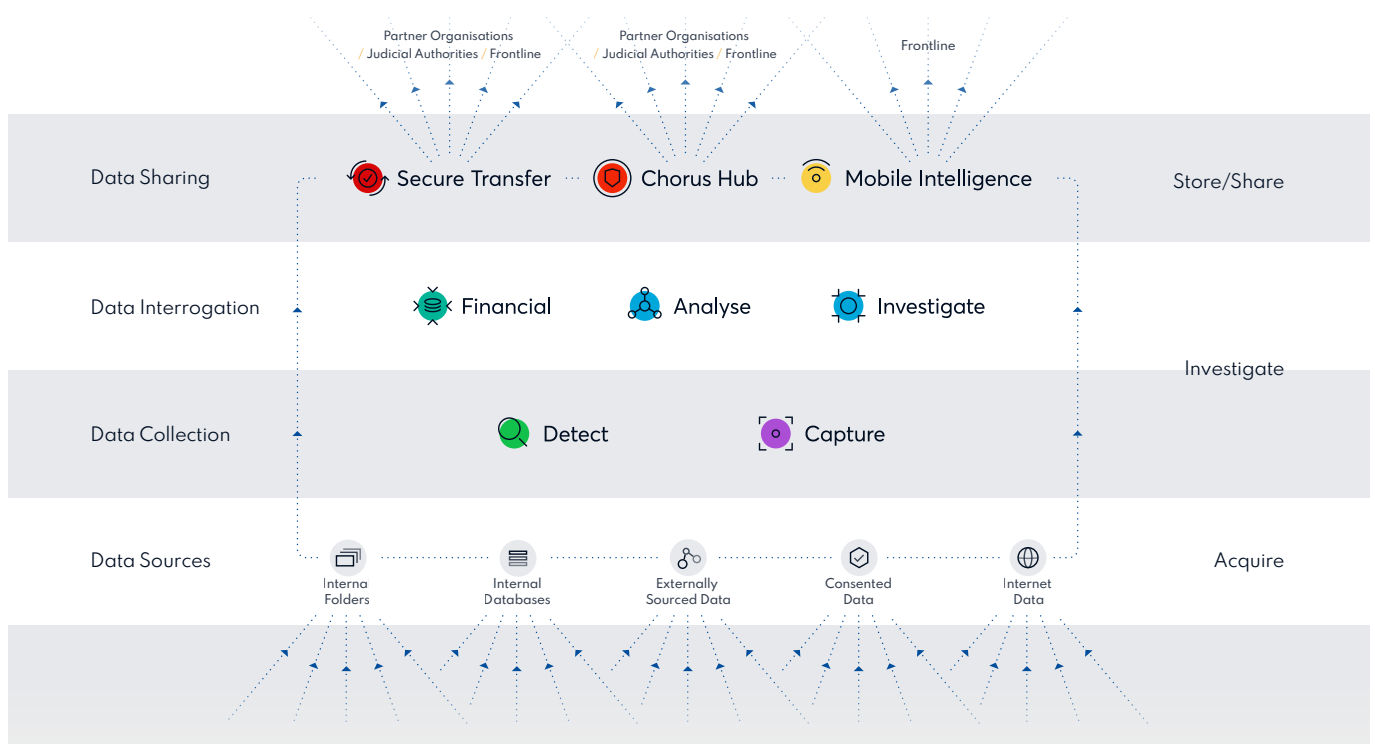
Partner Organisations / Judicial Authorities / Frontline

Partner Organisations / Judicial Authorities / Frontline

Frontline

Data Sharing

Secure Transfer

Chorus Hub

Mobile Intelligence

Store/Share

Data Interrogation

Financial

Analyse

Investigate

Investigate

Data Collection

Detect

Capture

Data Sources

Interna Folders

Internal Databases

Externally Sourced Data

Consented Data

Internet Data

Acquire